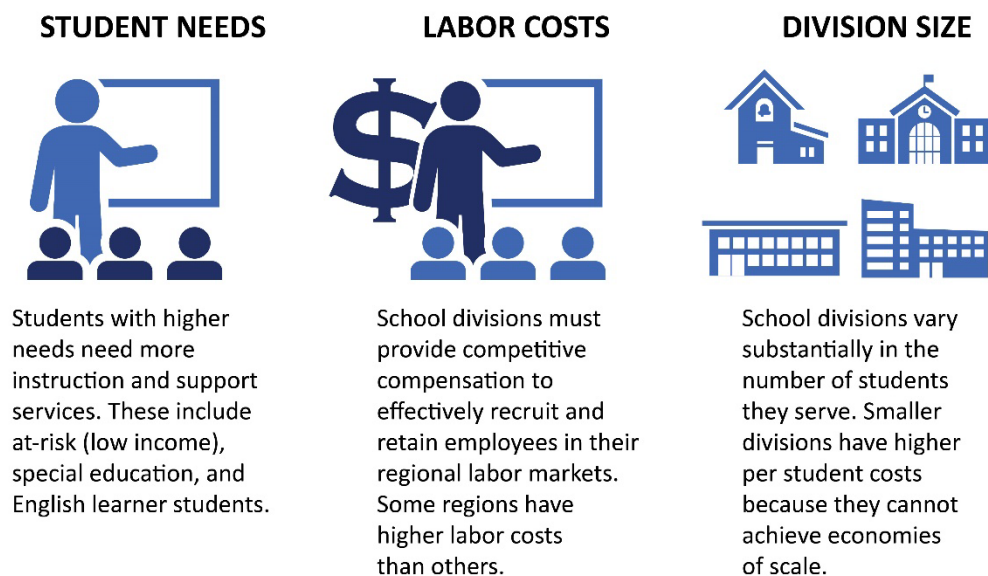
STUDENT NEEDS

Students with higher needs need more instruction and support services. These include at-risk (low income), special education, and English learner students.

LABOR COSTS

School divisions must provide competitive compensation to effectively recruit and retain employees in their regional labor markets. Some regions have higher labor costs than others.

DIVISION SIZE

School divisions vary substantially in the number of students they serve. Smaller divisions have higher per student costs because they cannot achieve economies of scale.